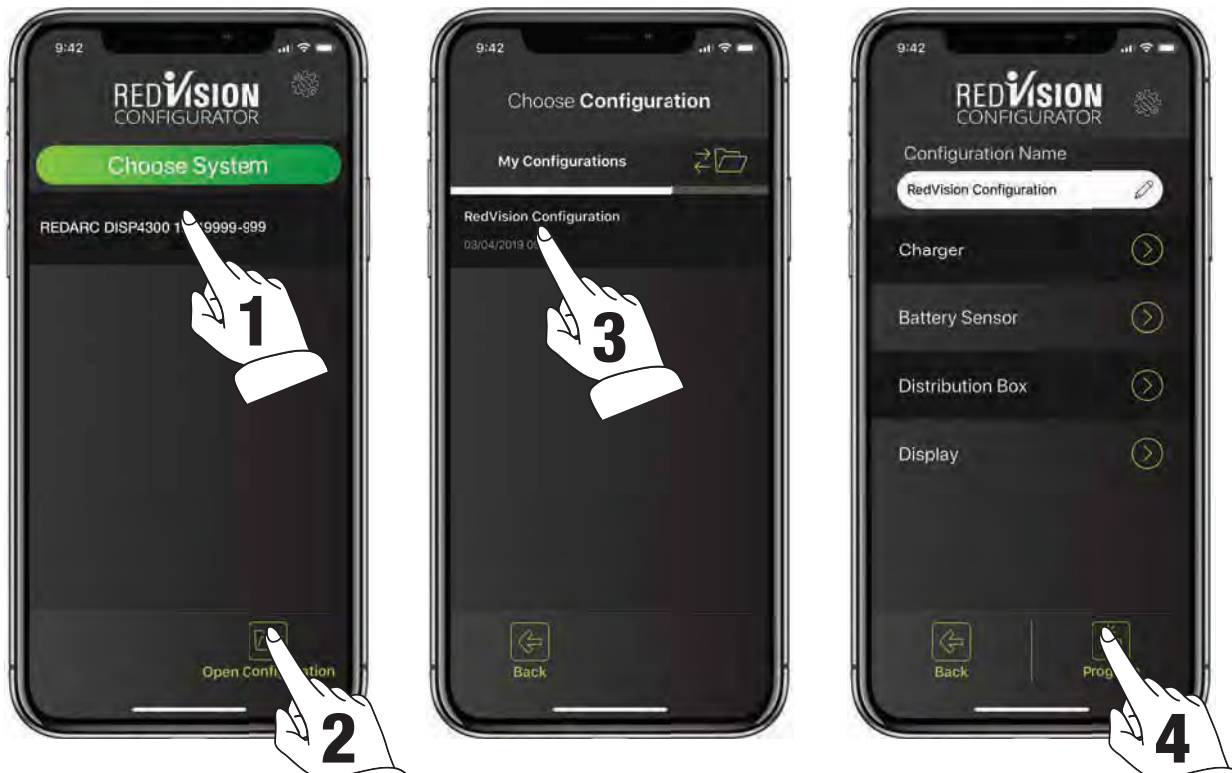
9:42

REDVISION CONFIGURATOR

Choose System

REDARC DISP4300 1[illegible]9999-999

1

Open Conf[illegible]ation

2

9:42

Choose Configuration

My Configurations

RedVision Configuration

03/04/2019 0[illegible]

3

Back

9:42

REDVISION CONFIGURATOR

Configuration Name

RedVision Configuration

Charger

Battery Sensor

Distribution Box

Display

Back

Prog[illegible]

4